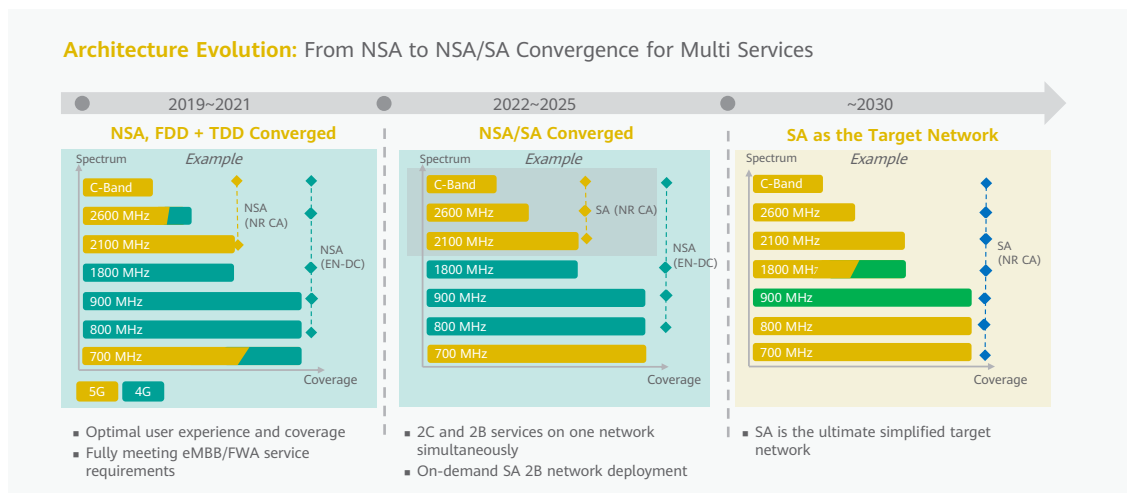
**Architecture Evolution:** From NSA to NSA/SA Convergence for Multi Services

2019~2021

NSA, FDD + TDD Converged

Spectrum

Example

C-Band

2600 MHz

2100 MHz

1800 MHz

900 MHz

800 MHz

700 MHz

NSA (NR CA)

NSA (EN-DC)

Coverage

5G 4G

- Optimal user experience and coverage
- Fully meeting eMBB/FWA service requirements

2022~2025

NSA/SA Converged

Spectrum

Example

C-Band

2600 MHz

2100 MHz

1800 MHz

900 MHz

800 MHz

700 MHz

SA (NR CA)

NSA (EN-DC)

Coverage

- 2C and 2B services on one network simultaneously
- On-demand SA 2B network deployment

~2030

SA as the Target Network

Spectrum

Example

C-Band

2600 MHz

2100 MHz

1800 MHz

900 MHz

800 MHz

700 MHz

SA (NR CA)

Coverage

- SA is the ultimate simplified target network